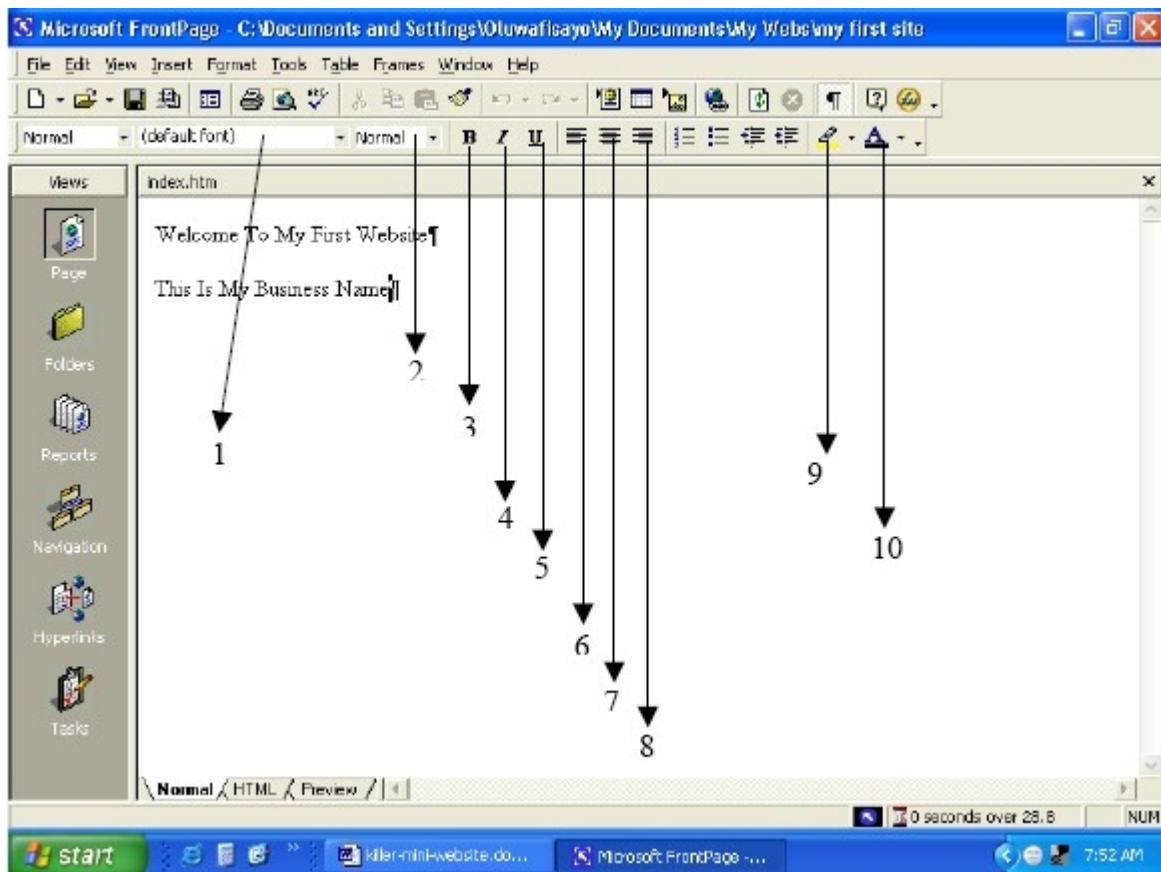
Microsoft FrontPage - C:\Documents and Settings\Oluwafisayo\My Documents\My Webs\my first site

File Edit View Insert Format Tools Table Frames Window Help

Normal (default font) Normal B I U

Views

Page

Folders

Reports

Navigation

Hyperlinks

Tasks

index.htm

Welcome To My First Website¶

This Is My Business Name¶

1

2

3

4

5

6

7

8

9

10

Normal HTML Preview

0 seconds over 28.8 NUM

start killer-mini-website.do... Microsoft FrontPage -... 7:52 AM